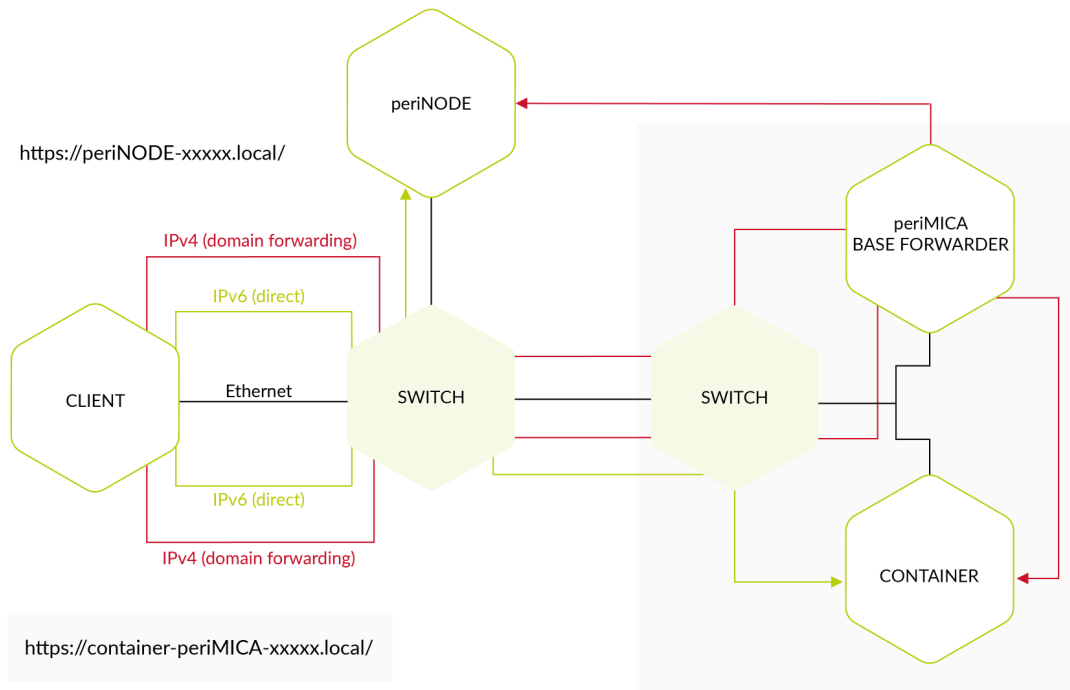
periNODE

https://periNODE-xxxxx.local/

IPv4 (domain forwarding)

IPv6 (direct)

periMICA
BASE FORWARDER

CLIENT

Ethernet

SWITCH

SWITCH

IPv6 (direct)

IPv4 (domain forwarding)

CONTAINER

https://container-periMICA-xxxxx.local/